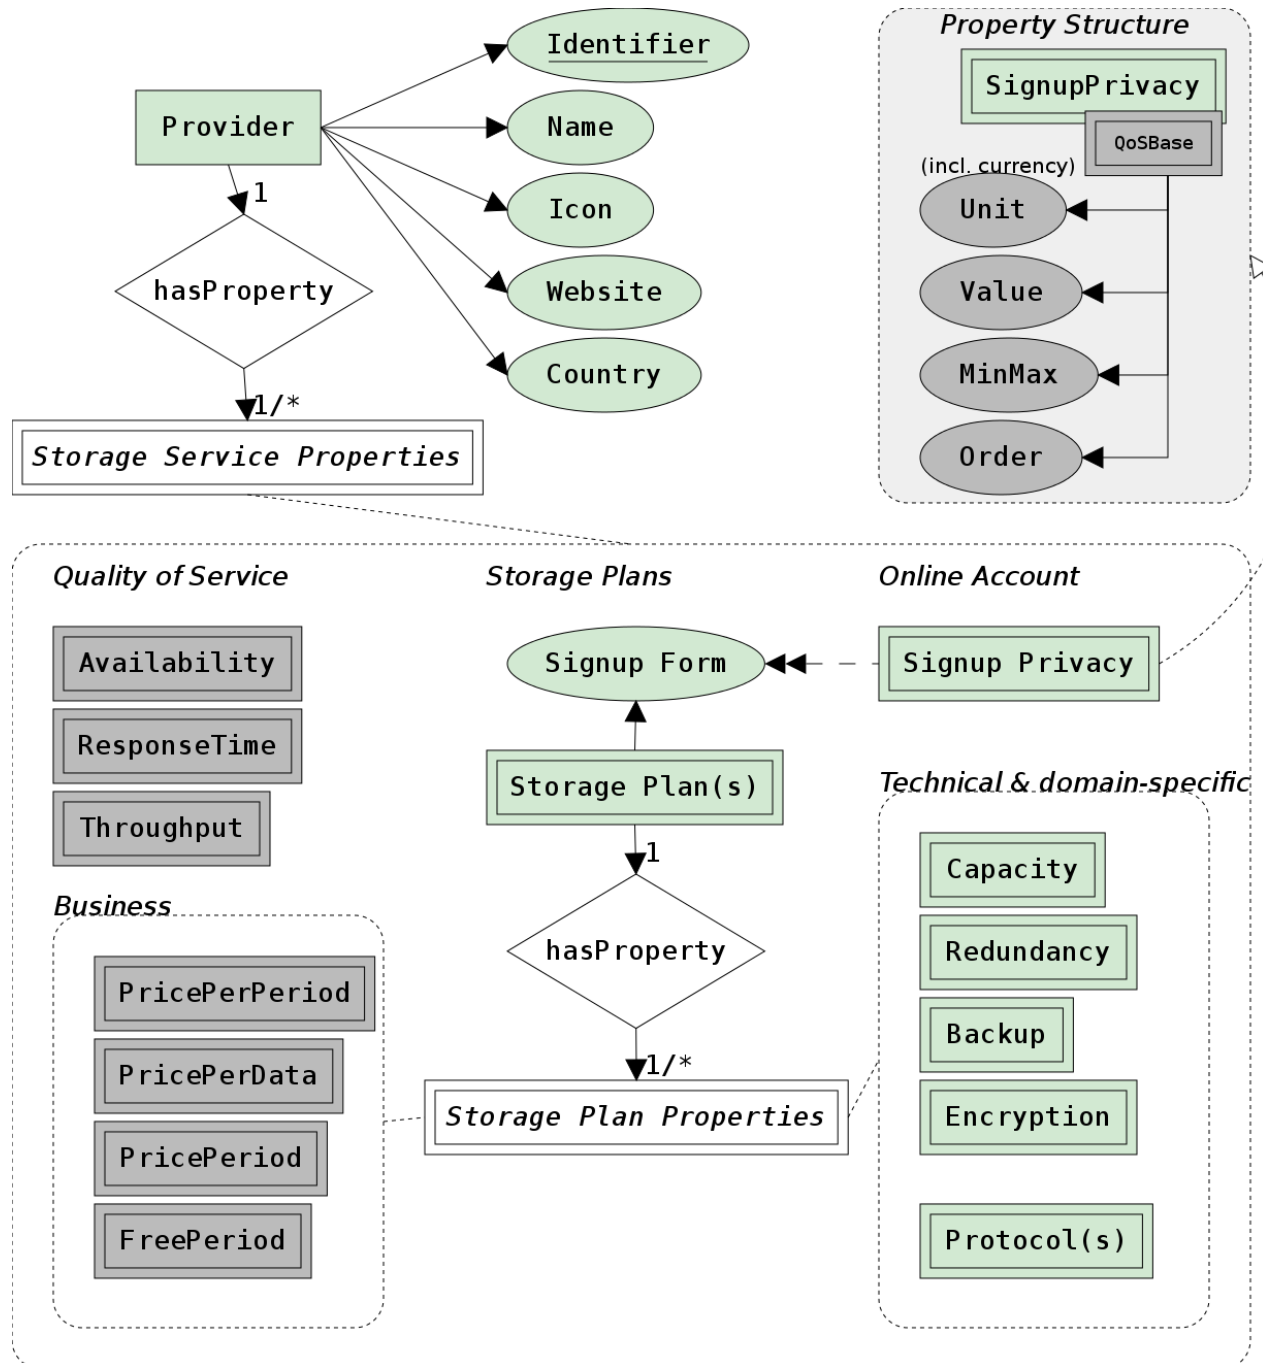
Identifier

Provider

Name

Icon

Website

Country

1

hasProperty

1/*

Storage Service Properties

Property Structure

SignupPrivacy

QoSBase

(incl. currency)

Unit

Value

MinMax

Order

Quality of Service

Availability

ResponseTime

Throughput

Storage Plans

Signup Form

Storage Plan(s)

1

hasProperty

1/*

Storage Plan Properties

Online Account

Signup Privacy

Technical & domain-specific

Capacity

Redundancy

Backup

Encryption

Protocol(s)

Business

PricePerPeriod

PricePerData

PricePeriod

FreePeriod